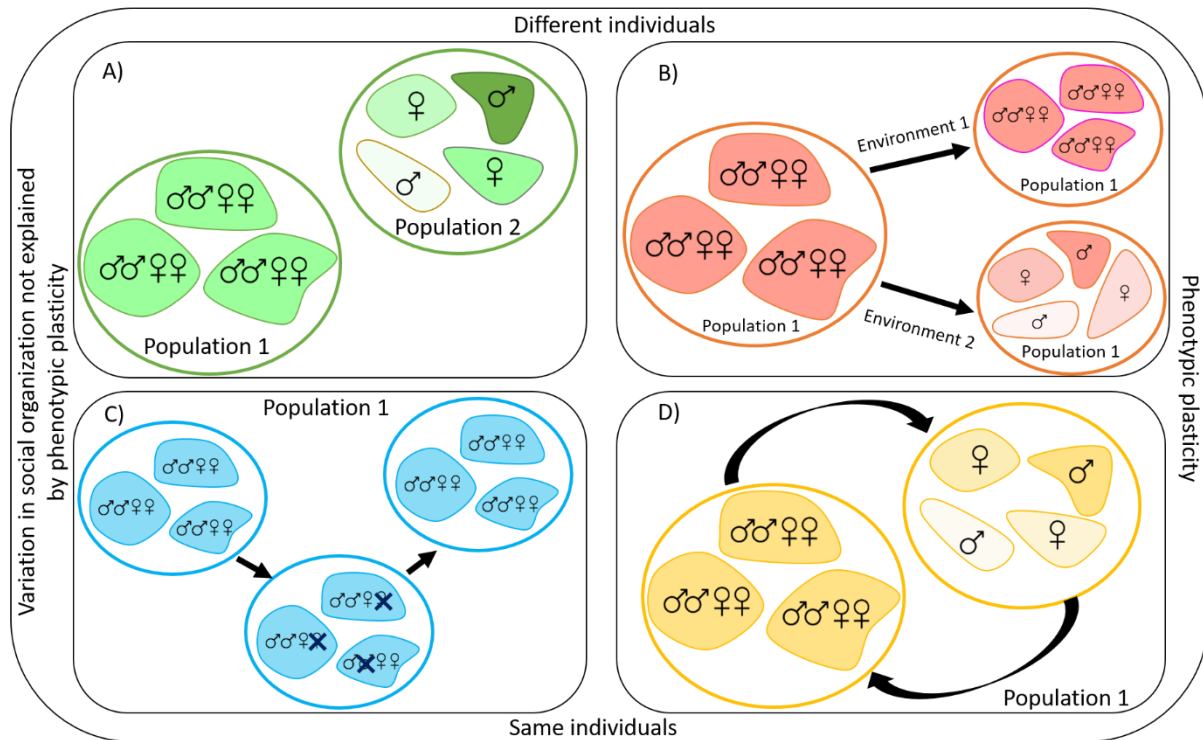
Different individuals

Variation in social organization not explained by phenotypic plasticity

Phenotypic plasticity

A)

♀ ♂ ♂ ♀

Population 2

♂♂♀♀

♂♂♀♀ ♂♂♀♀

Population 1

B)

Environment 1

♂♂♀♀ ♂♂♀♀ ♂♂♀♀

Population 1

♂♂♀♀

♂♂♀♀ ♂♂♀♀

Population 1

Environment 2

♀ ♂ ♂ ♀

Population 1

C)

Population 1

♂♂♀♀ ♂♂♀♀ ♂♂♀♀

♂♂♀♀ ♂♂♀♀ ♂♂♀♀

♂♂♀ ♂♂♀ ♂♀♀

D)

♀ ♂ ♂ ♀

♂♂♀♀

♂♂♀♀ ♂♂♀♀

Population 1

Same individuals